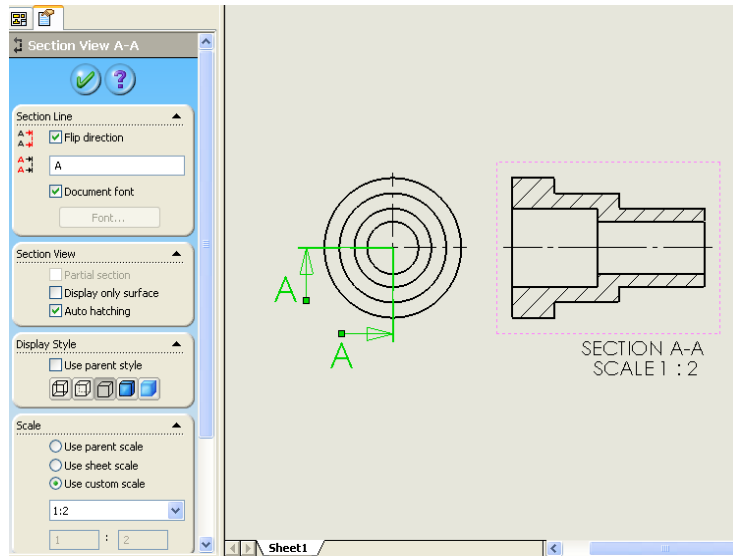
Section View A-A

Section Line

Flip direction

A

Document font

Font...

Section View

Partial section

Display only surface

Auto hatching

Display Style

Use parent style

Scale

Use parent scale

Use sheet scale

Use custom scale

1:2

1 : 2

A

A

SECTION A-A
SCALE 1 : 2

Sheet1